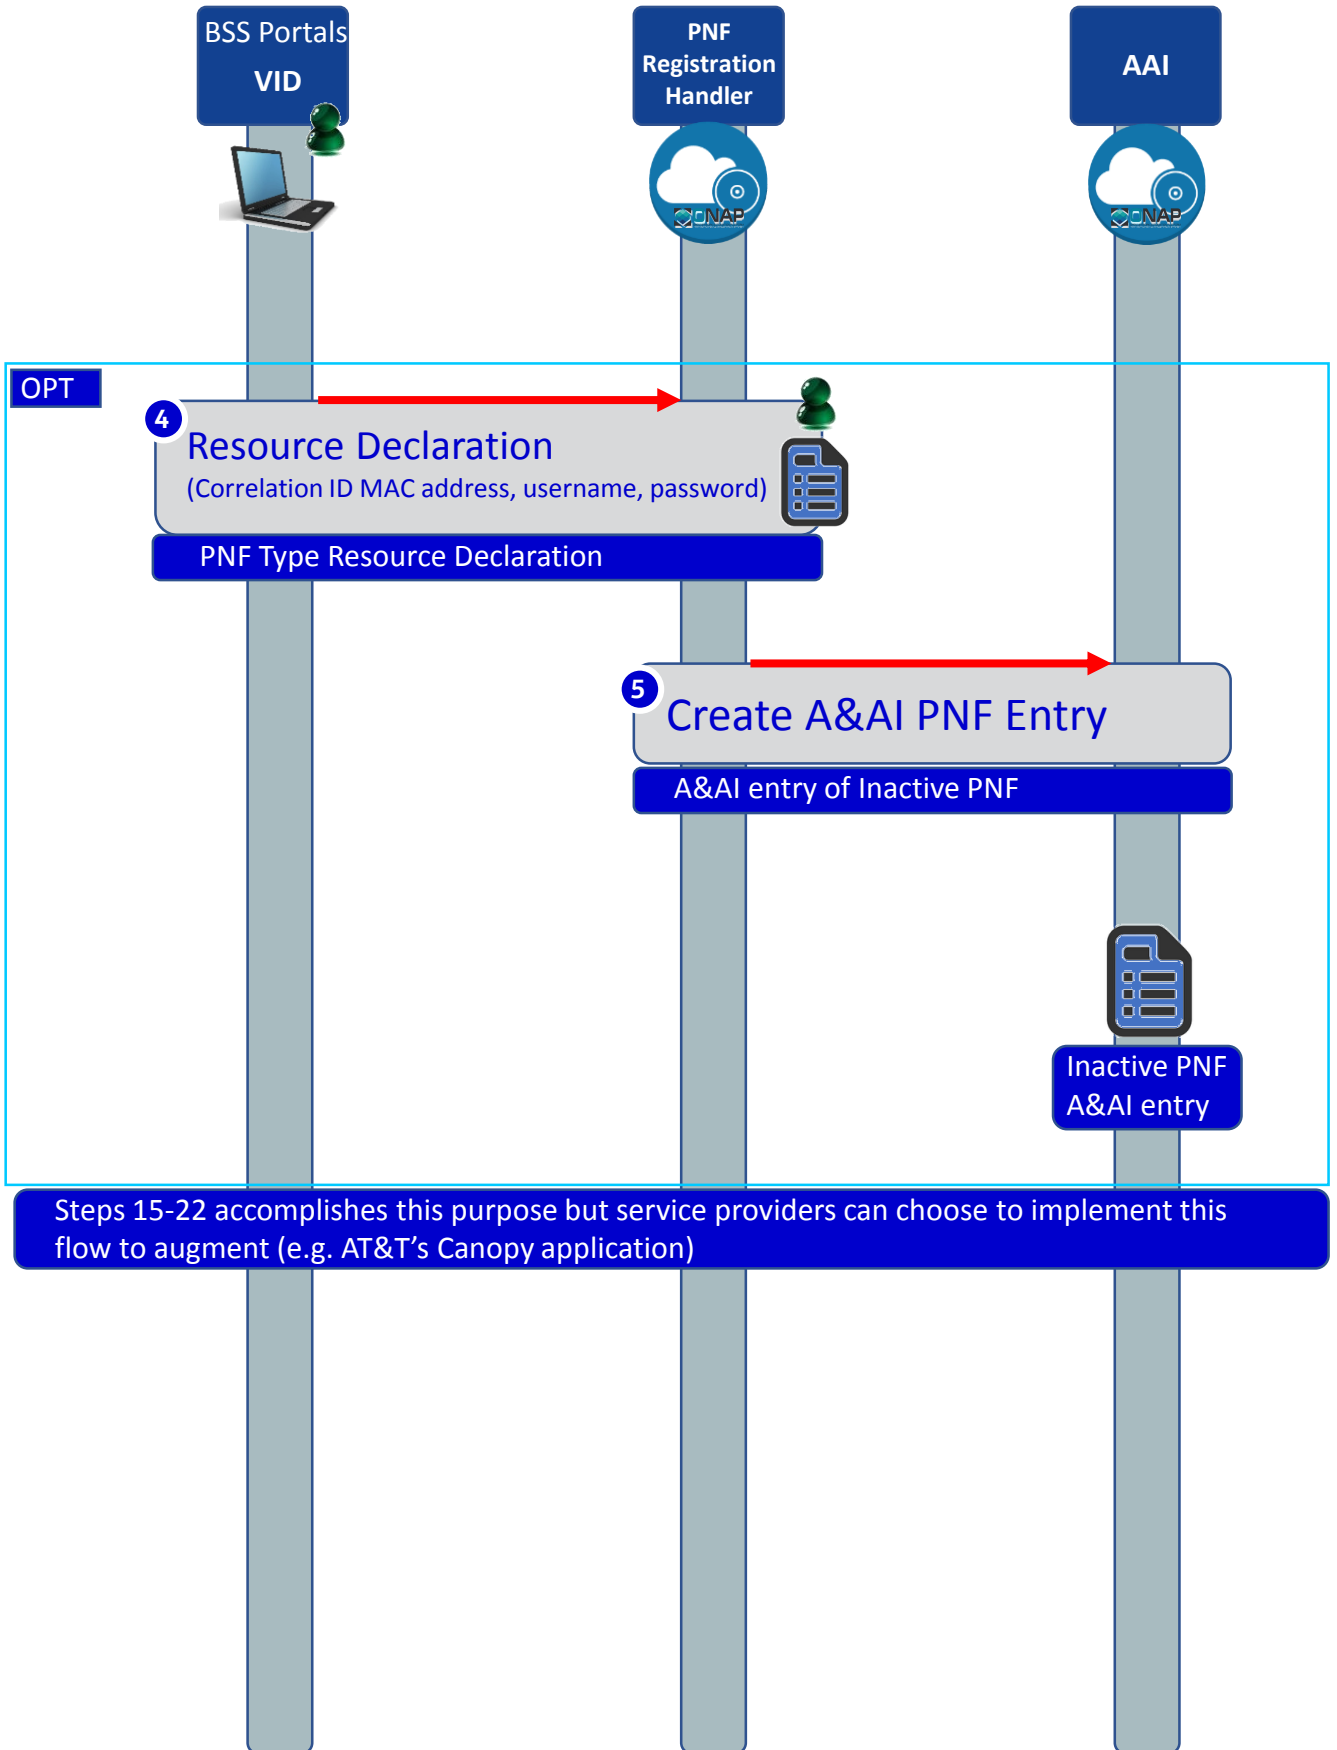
BSS Portals
VID

PNF Registration Handler

AAI

ONAP

ONAP

OPT

4

Resource Declaration
(Correlation ID MAC address, username, password)

PNF Type Resource Declaration

5

Create A&AI PNF Entry

A&AI entry of Inactive PNF

Inactive PNF A&AI entry

Steps 15-22 accomplishes this purpose but service providers can choose to implement this flow to augment (e.g. AT&T's Canopy application)